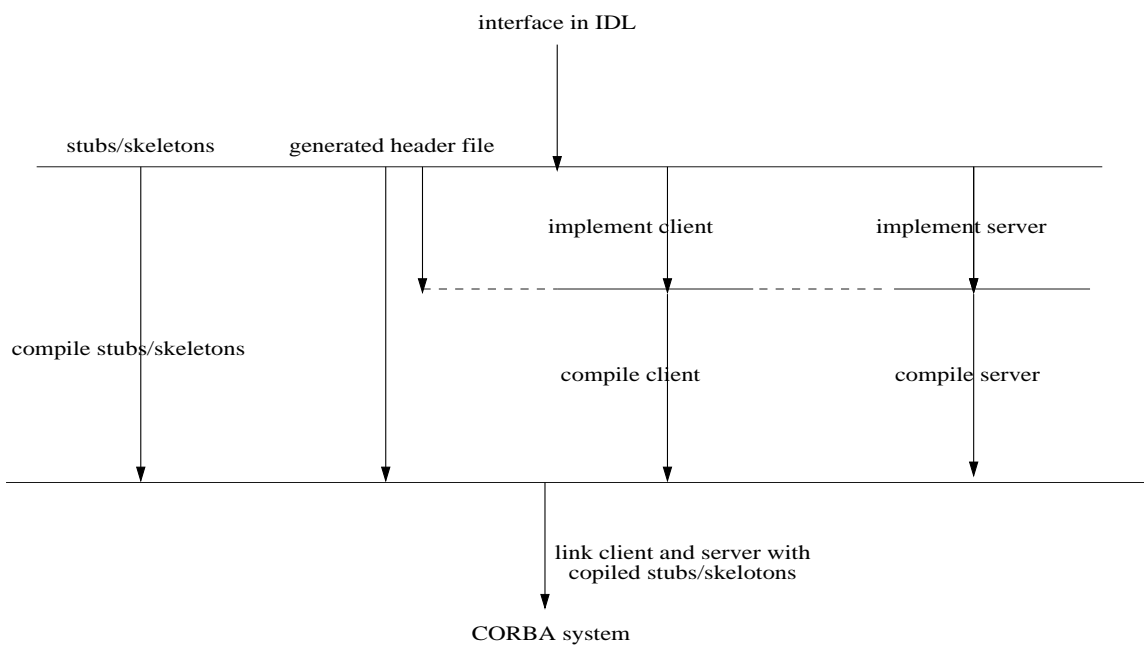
interface in IDL

stubs/skeletons

generated header file

implement client

implement server

compile stubs/skeletons

compile client

compile server

link client and server with copiled stubs/skelotons

CORBA system